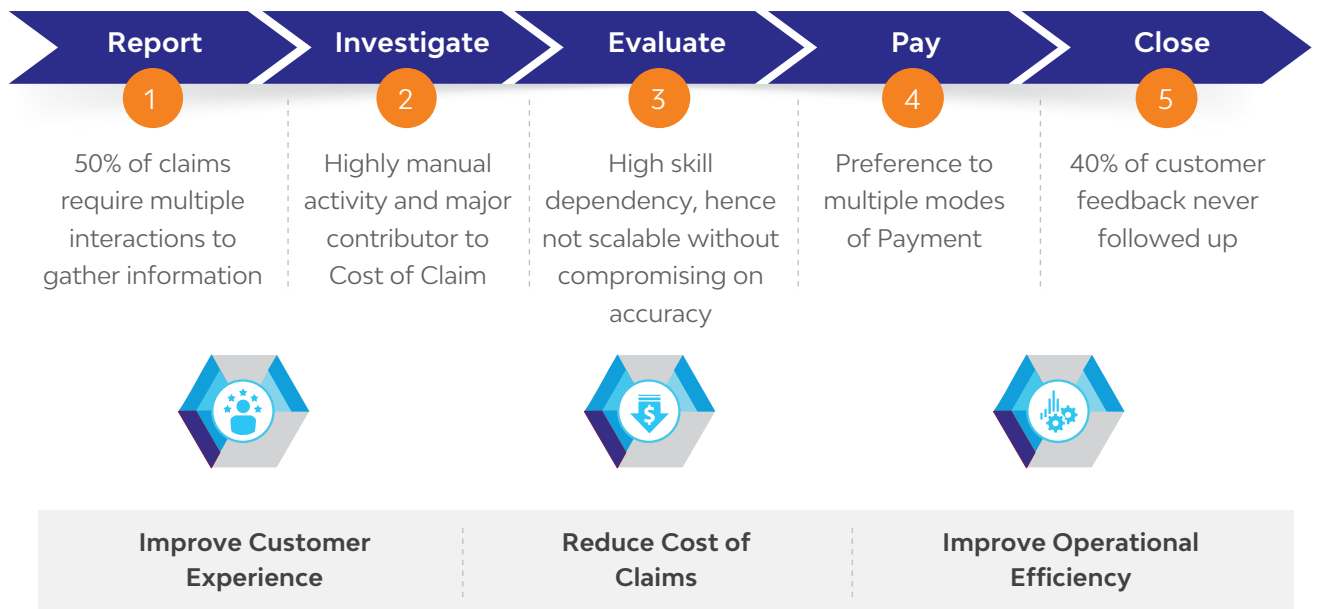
Report

1

50% of claims require multiple interactions to gather information

Investigate

2

Highly manual activity and major contributor to Cost of Claim

Evaluate

3

High skill dependency, hence not scalable without compromising on accuracy

Pay

4

Preference to multiple modes of Payment

Close

5

40% of customer feedback never followed up

Improve Customer Experience

Reduce Cost of Claims

Improve Operational Efficiency